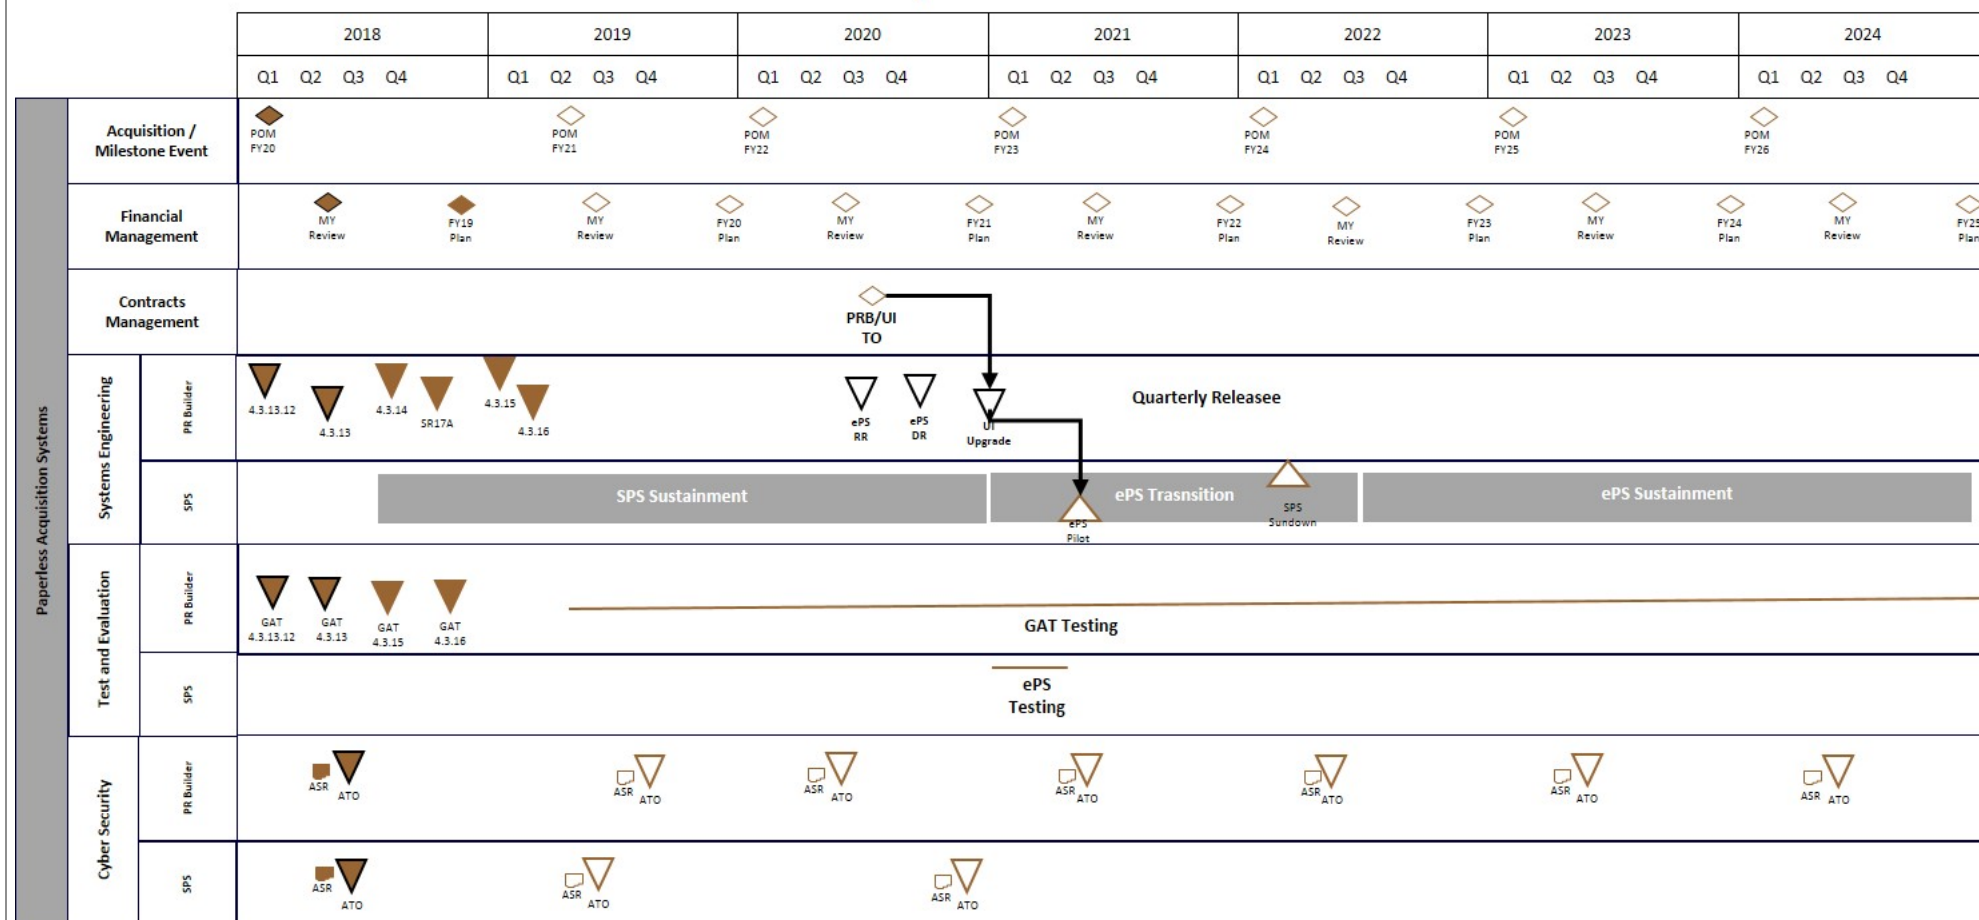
| | | 2018 | 2019 | 2020 | 2021 | 2022 | 2023 | 2024 |
|---|---|---|---|---|---|---|---|---|
| | | Q1 Q2 Q3 Q4 | Q1 Q2 Q3 Q4 | Q1 Q2 Q3 Q4 | Q1 Q2 Q3 Q4 | Q1 Q2 Q3 Q4 | Q1 Q2 Q3 Q4 | Q1 Q2 Q3 Q4 |

Paperless Acquisition Systems

Acquisition / Milestone Event
POM FY20
POM FY21
POM FY22
POM FY23
POM FY24
POM FY25
POM FY26

Financial Management
MY Review
FY19 Plan
MY Review
FY20 Plan
MY Review
FY21 Plan
MY Review
FY22 Plan
MY Review
FY23 Plan
MY Review
FY24 Plan
MY Review
FY25 Plan

Contracts Management
PRB/UI TO

Systems Engineering
PR Builder
4.3.13.12
4.3.13
4.3.14
SR17A
4.3.15
4.3.16
ePS RR
ePS DR
UI Upgrade
Quarterly Releasee

SPS
SPS Sustainment
ePS Trasnsition
ePS Pilot
SPS Sundown
ePS Sustainment

Test and Evaluation
PR Builder
GAT 4.3.13.12
GAT 4.3.13
GAT 4.3.15
GAT 4.3.16
GAT Testing

SPS
ePS Testing

Cyber Security
PR Builder
ASR ATO
ASR ATO
ASR ATO
ASR ATO
ASR ATO
ASR ATO
ASR ATO

SPS
ASR ATO
ASR ATO
ASR ATO